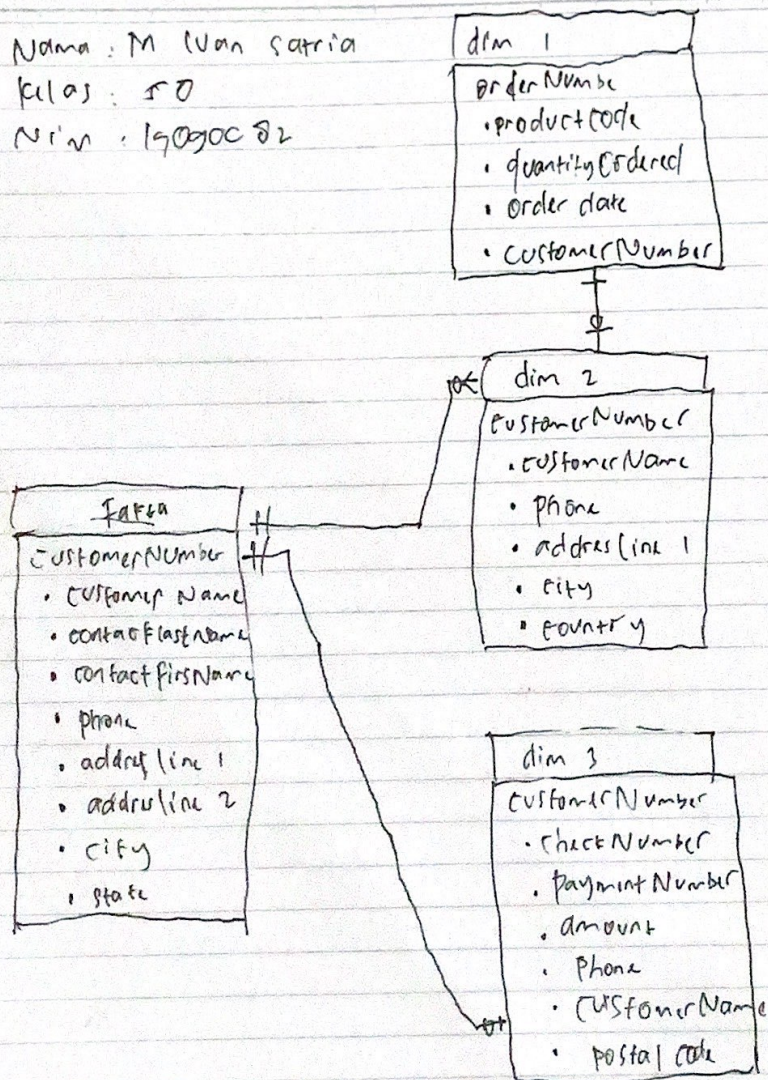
Nama : M Iwan satria
kelas : 5D
Nim : 190900 82

dim 1
orderNumbe
• productCode
• quantityOrdered
• order date
• customerNumber

dim 2
customerNumber
• customerName
• phone
• addresline 1
• city
• country

Fakta
customerNumber
• customerName
• contactlastName
• contactfirsName
• phone
• addreslinc 1
• addreslinc 2
• city
• state

dim 3
customerNumber
• checkNumber
• paymentNumber
• amount
• Phone
• customerName
• postal code